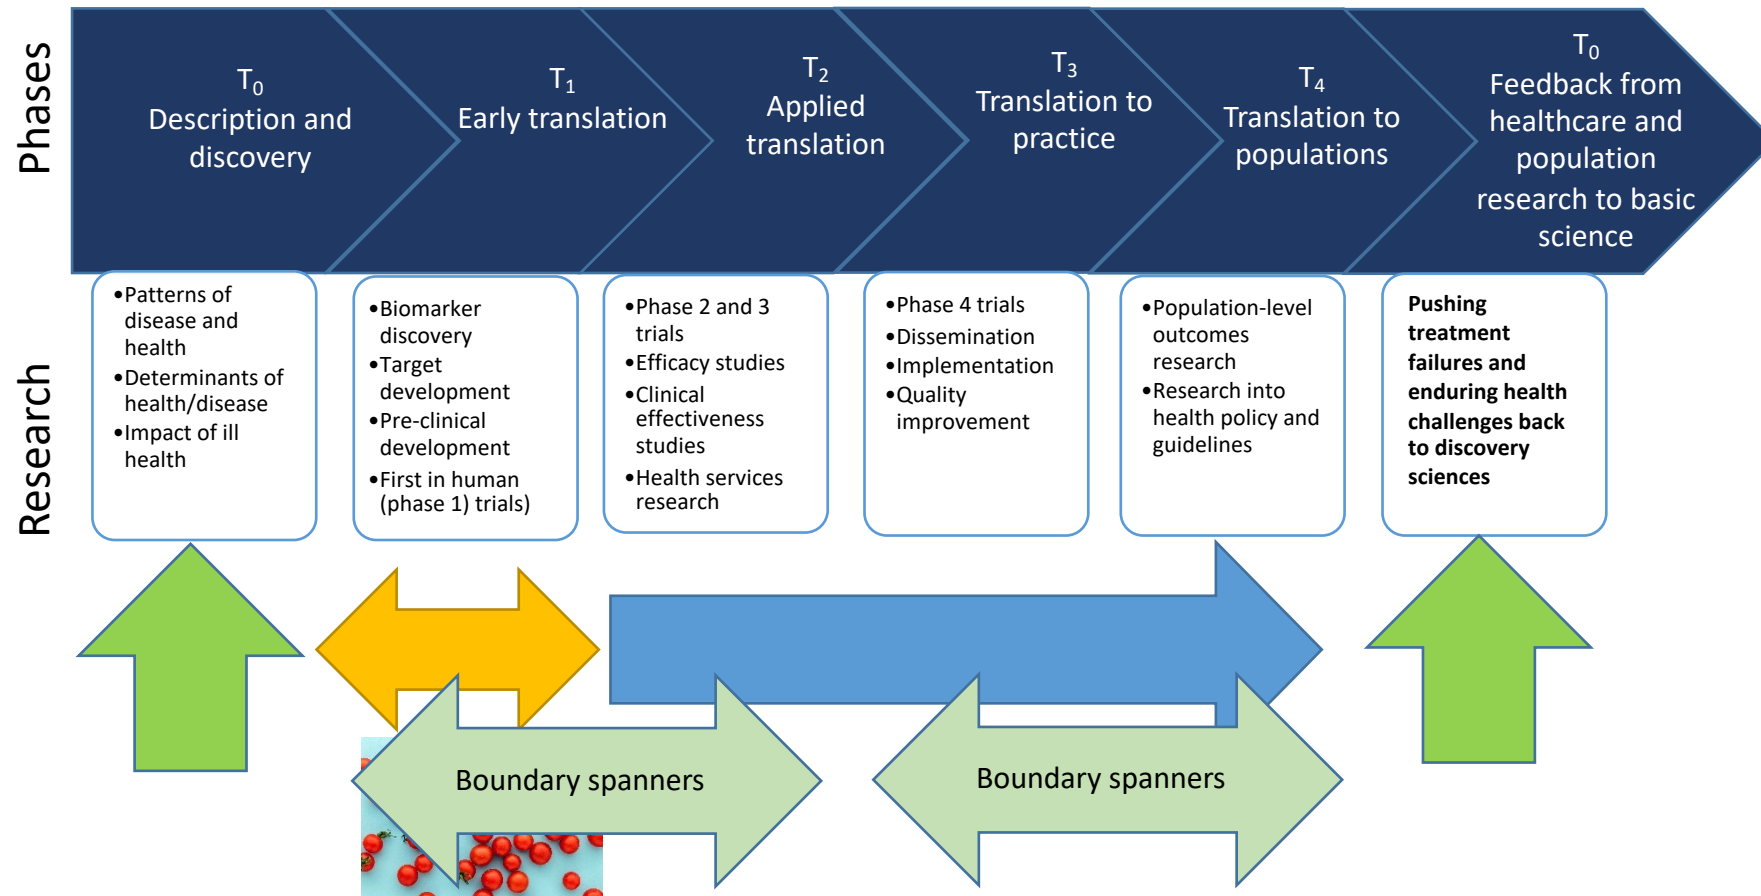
Phases

$T_0$
Description and discovery

$T_1$
Early translation

$T_2$
Applied translation

$T_3$
Translation to practice

$T_4$
Translation to populations

$T_0$
Feedback from healthcare and population research to basic science

Research

•Patterns of disease and health
•Determinants of health/disease
•Impact of ill health

•Biomarker discovery
•Target development
•Pre-clinical development
•First in human (phase 1) trials)

•Phase 2 and 3 trials
•Efficacy studies
•Clinical effectiveness studies
•Health services research

•Phase 4 trials
•Dissemination
•Implementation
•Quality improvement

•Population-level outcomes research
•Research into health policy and guidelines

Pushing treatment failures and enduring health challenges back to discovery sciences

Boundary spanners

Boundary spanners